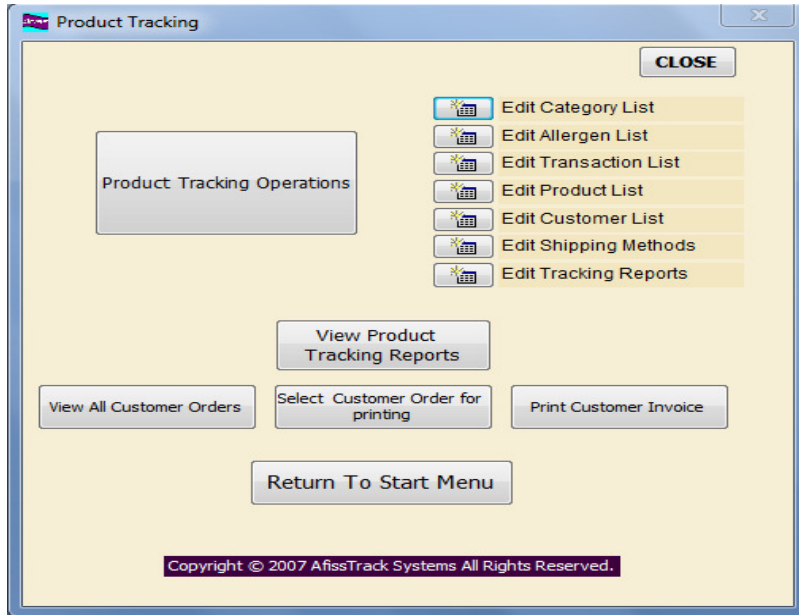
Product Tracking

CLOSE

Product Tracking Operations

Edit Category List
Edit Allergen List
Edit Transaction List
Edit Product List
Edit Customer List
Edit Shipping Methods
Edit Tracking Reports

View Product Tracking Reports

View All Customer Orders

Select Customer Order for printing

Print Customer Invoice

Return To Start Menu

Copyright © 2007 AfissTrack Systems All Rights Reserved.